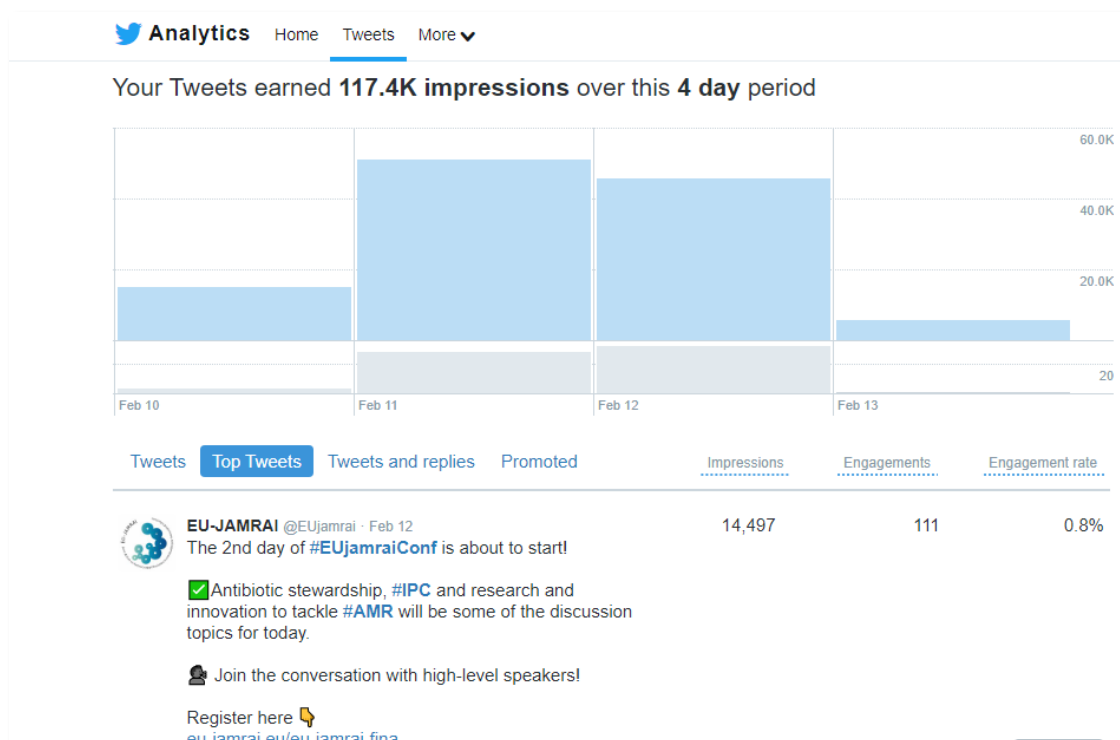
Analytics Home Tweets More

Your Tweets earned **117.4K impressions** over this **4 day** period

60.0K
40.0K
20.0K
20

Feb 10 Feb 11 Feb 12 Feb 13

Tweets Top Tweets Tweets and replies Promoted

| | Impressions | Engagements | Engagement rate |
|---|---|---|---|
| EU-JAMRAI @EUjamrai · Feb 12 The 2nd day of #EUjamraiConf is about to start! ✅Antibiotic stewardship, #IPC and research and innovation to tackle #AMR will be some of the discussion topics for today. 🗣 Join the conversation with high-level speakers! Register here 👇 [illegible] | 14,497 | 111 | 0.8% |